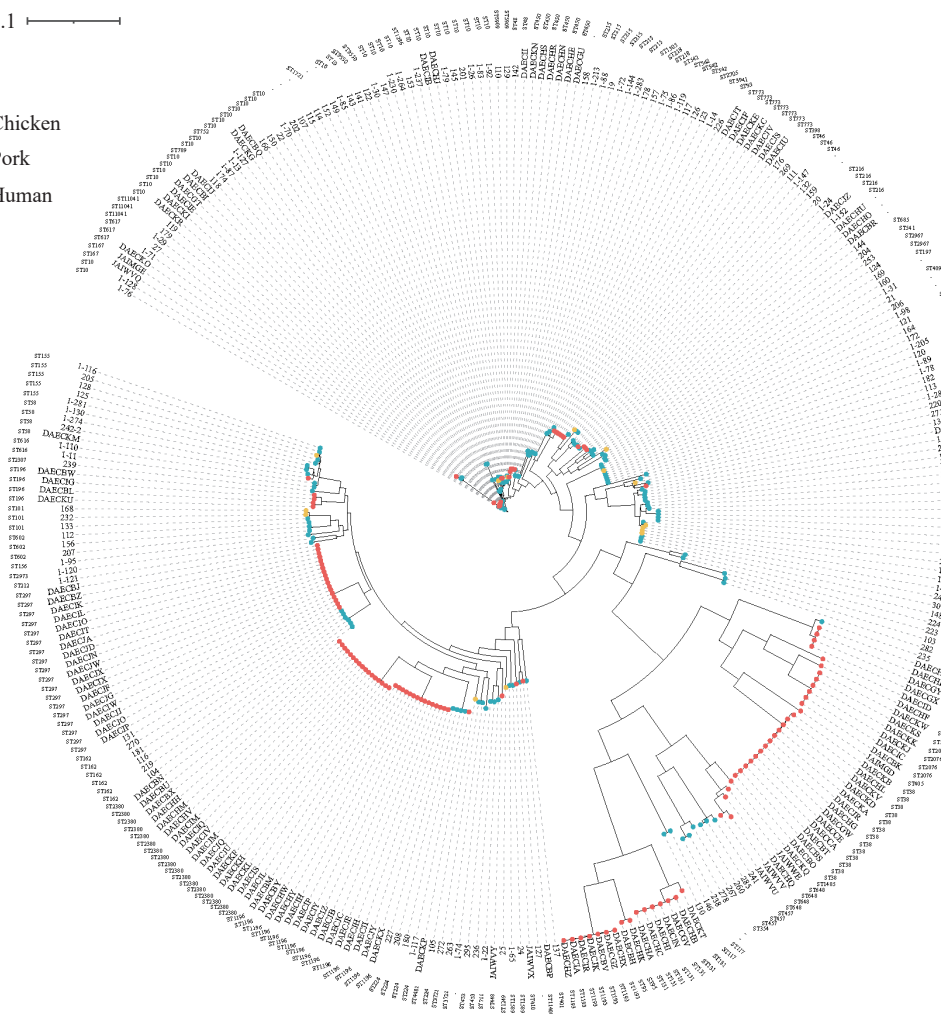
.1

Chicken
Pork
Human

ST155
ST155
ST155
ST155
ST58
ST58
ST58
ST58
ST616
ST616
ST2307
ST196
ST196
ST196
ST196
ST101
ST101
ST101
ST602
ST602
ST602
ST156
ST2973
ST212
ST297
ST297

1-116
205
128
125
1-281
1-130
1-274
242-2
DAECKM
1-110
1-11
239
DAECHW
DAECIG
DAECBL
DAECKU
168
232
133
112
156
207
1-95
1-120
1-121
DAECBJ
DAECBZ
DAECIK
DAECIL
DAECIO
DAECIT
DAECJA
DAECJD
DAECJN
DAECJW
DAECIX
DAECIR
DAECIG
DAECIW
DAECIJ
DAECIO
131
270
116
219
194

ST10
ST10
ST167
ST167
ST617
ST617
ST11041
ST11041
ST10
ST10
ST10
ST789
ST752
ST10

1-76
1-128
JAIWYQ
JAIWYB
DAECKG
1-73
1-129
DAECKI
DAECGH
DAECIB

DAECII
DAECHN
DAECIH
DAECHH
DAECGU
DAECIF
DAECBK

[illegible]